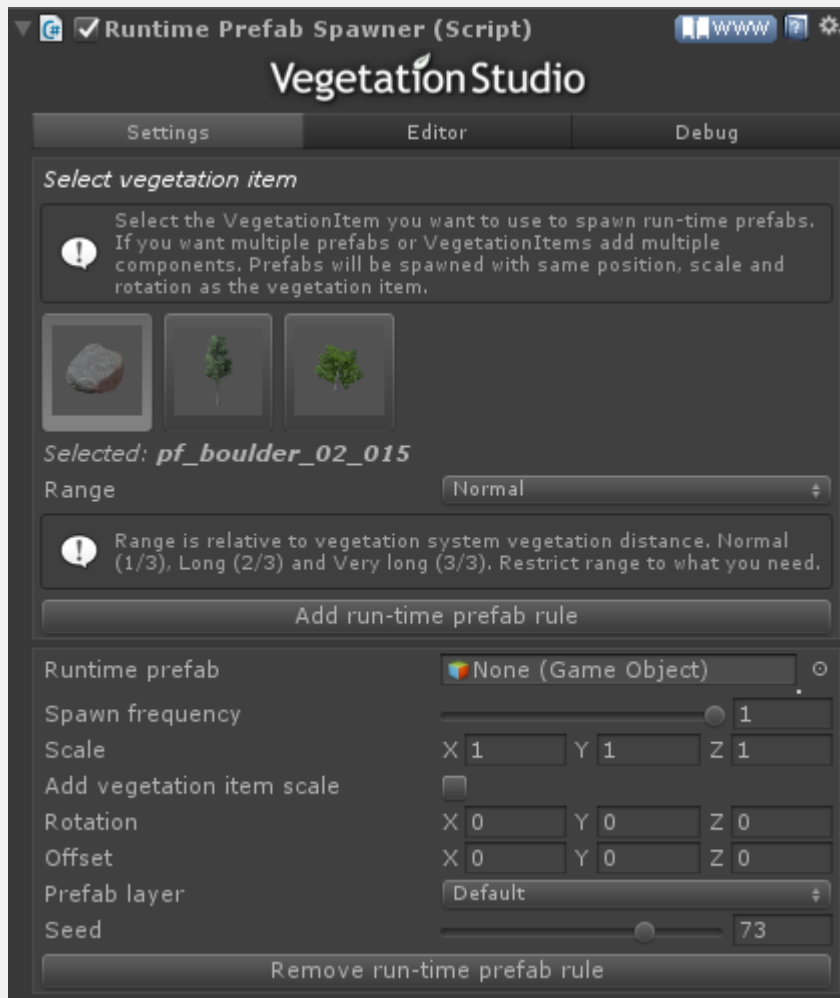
Runtime Prefab Spawner (Script)

WWW

VegetationStudio

| Settings | Editor | Debug |
|---|---|---|

Select vegetation item

Select the VegetationItem you want to use to spawn run-time prefabs. If you want multiple prefabs or VegetationItems add multiple components. Prefabs will be spawned with same position, scale and rotation as the vegetation item.

Selected: pf_boulder_02_015

Range Normal

Range is relative to vegetation system vegetation distance. Normal (1/3), Long (2/3) and Very long (3/3). Restrict range to what you need.

Add run-time prefab rule

Runtime prefab None (Game Object)

Spawn frequency 1

Scale X 1 Y 1 Z 1

Add vegetation item scale

Rotation X 0 Y 0 Z 0

Offset X 0 Y 0 Z 0

Prefab layer Default

Seed 73

Remove run-time prefab rule